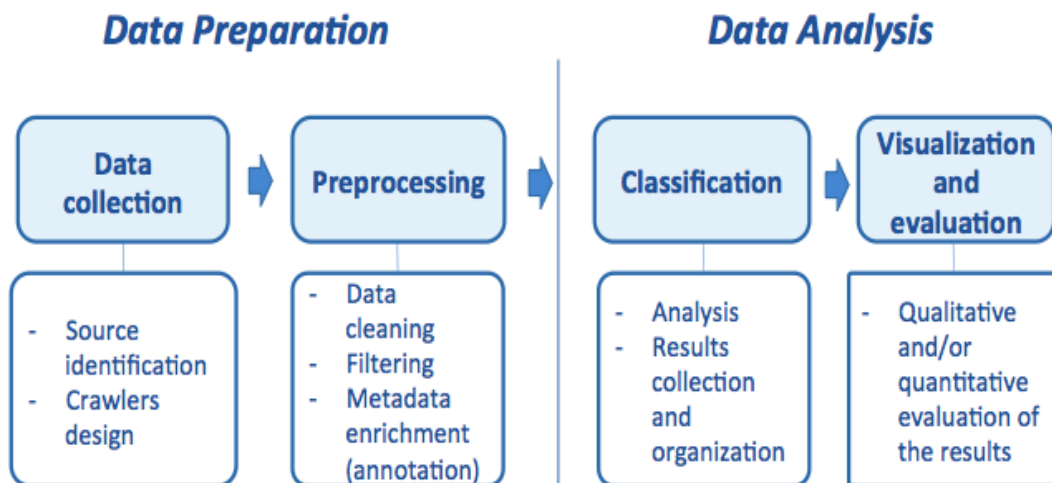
Data Preparation

Data Analysis

Data collection

Preprocessing

Classification

Visualization and evaluation

- Source identification
- Crawlers design

- Data cleaning
- Filtering
- Metadata enrichment (annotation)

- Analysis
- Results collection and organization

- Qualitative and/or quantitative evaluation of the results